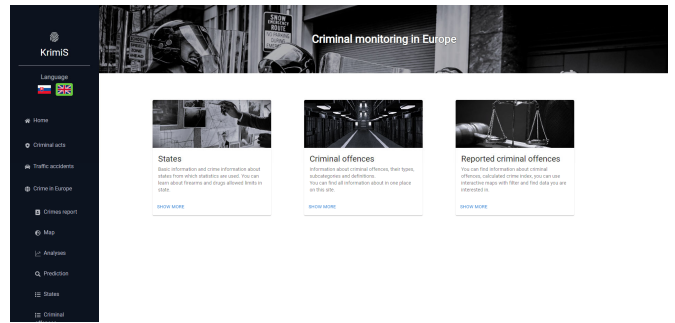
KrimiS

Language

Home

Criminal acts

Traffic accidents

Crime in Europe

Crimes report

Map

Analysis

Prediction

States

Criminal

SNOW EMERGENCY ROUTE

Criminal monitoring in Europe

States

Basic information and crime information about states from which statistics are used. You can learn about firearms and drugs allowed limits in state.

SHOW MORE

Criminal offences

Information about criminal offences, their types, subcategories and definitions. You can find all information about in one place on this site.

SHOW MORE

Reported criminal offences

You can find information about criminal offences, calculated crime index, you can use interactive maps with filter and find data you are interested in.

SHOW MORE